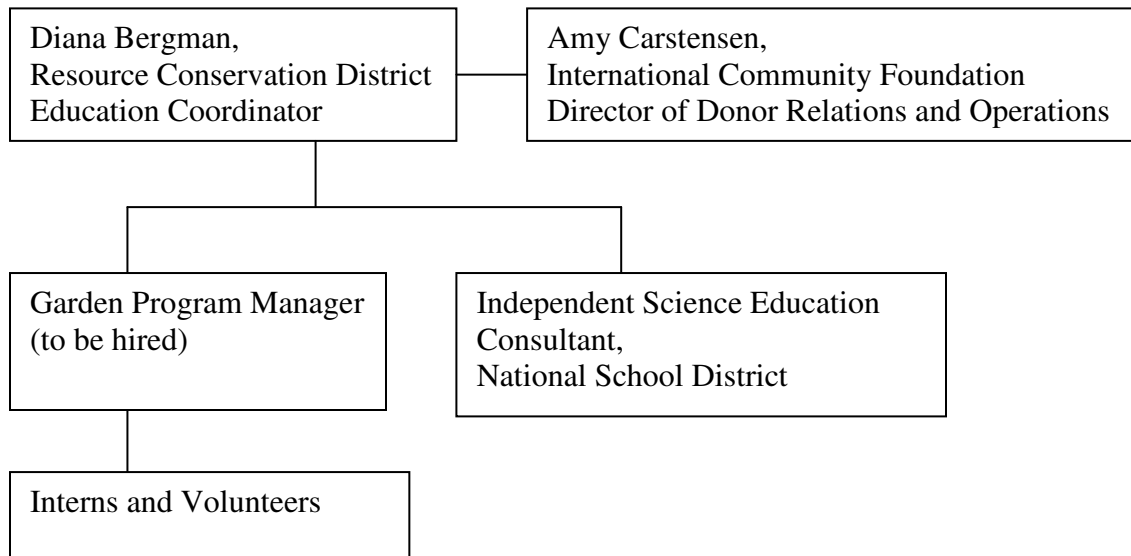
Diana Bergman,
Resource Conservation District
Education Coordinator

Amy Carstensen,
International Community Foundation
Director of Donor Relations and Operations

Garden Program Manager
(to be hired)

Independent Science Education
Consultant,
National School District

Interns and Volunteers